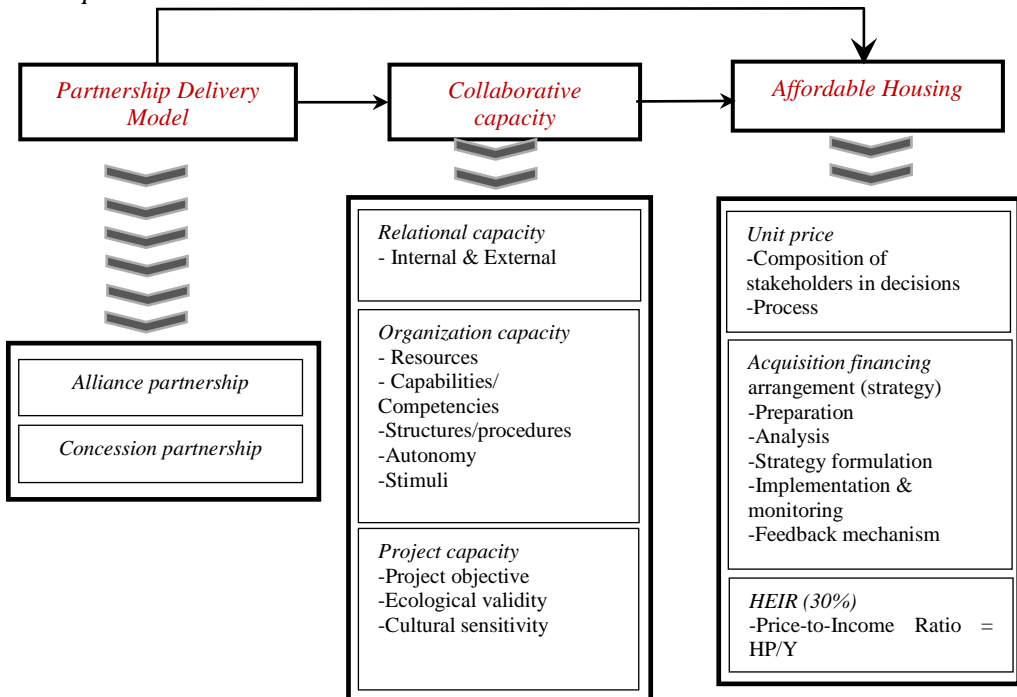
Partnership Delivery Model

Collaborative capacity

Affordable Housing

Alliance partnership

Concession partnership

Relational capacity
- Internal & External

Organization capacity
- Resources
- Capabilities/ Competencies
-Structures/procedures
-Autonomy
-Stimuli

Project capacity
-Project objective
-Ecological validity
-Cultural sensitivity

Unit price
-Composition of stakeholders in decisions
-Process

Acquisition financing arrangement (strategy)
-Preparation
-Analysis
-Strategy formulation
-Implementation & monitoring
-Feedback mechanism

HEIR (30%)
-Price-to-Income Ratio = HP/Y